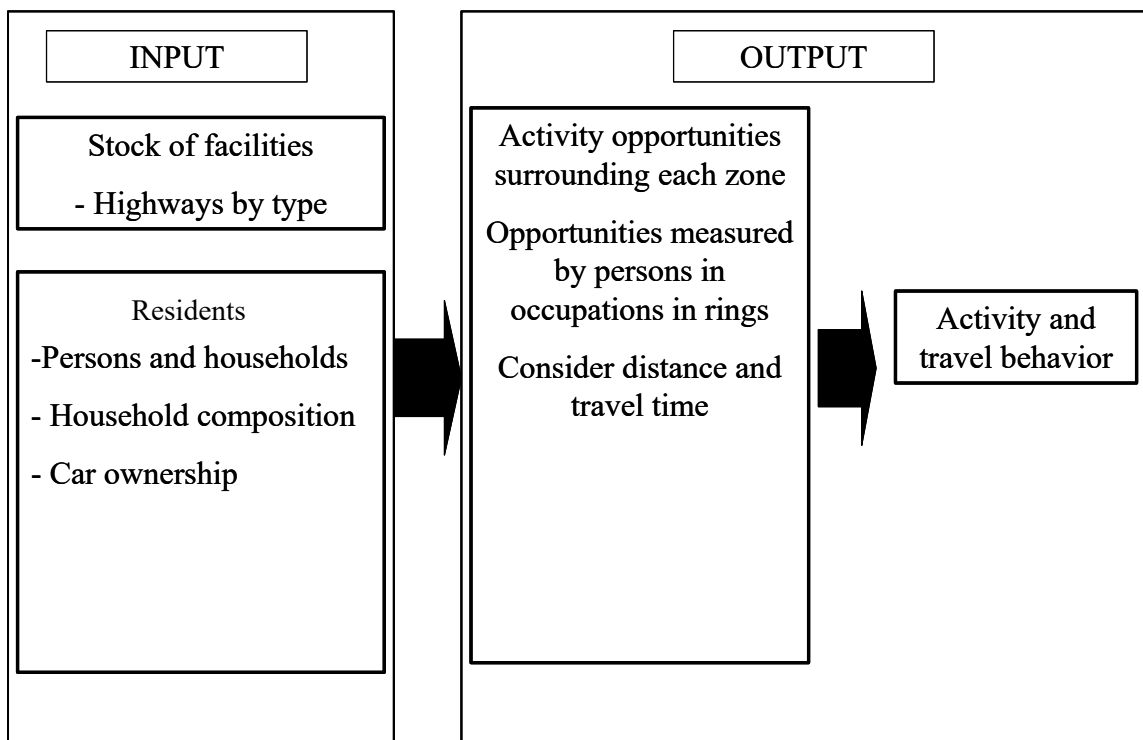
INPUT

Stock of facilities

- Highways by type

Residents

-Persons and households

- Household composition

- Car ownership

OUTPUT

Activity opportunities surrounding each zone

Opportunities measured by persons in occupations in rings

Consider distance and travel time

Activity and travel behavior